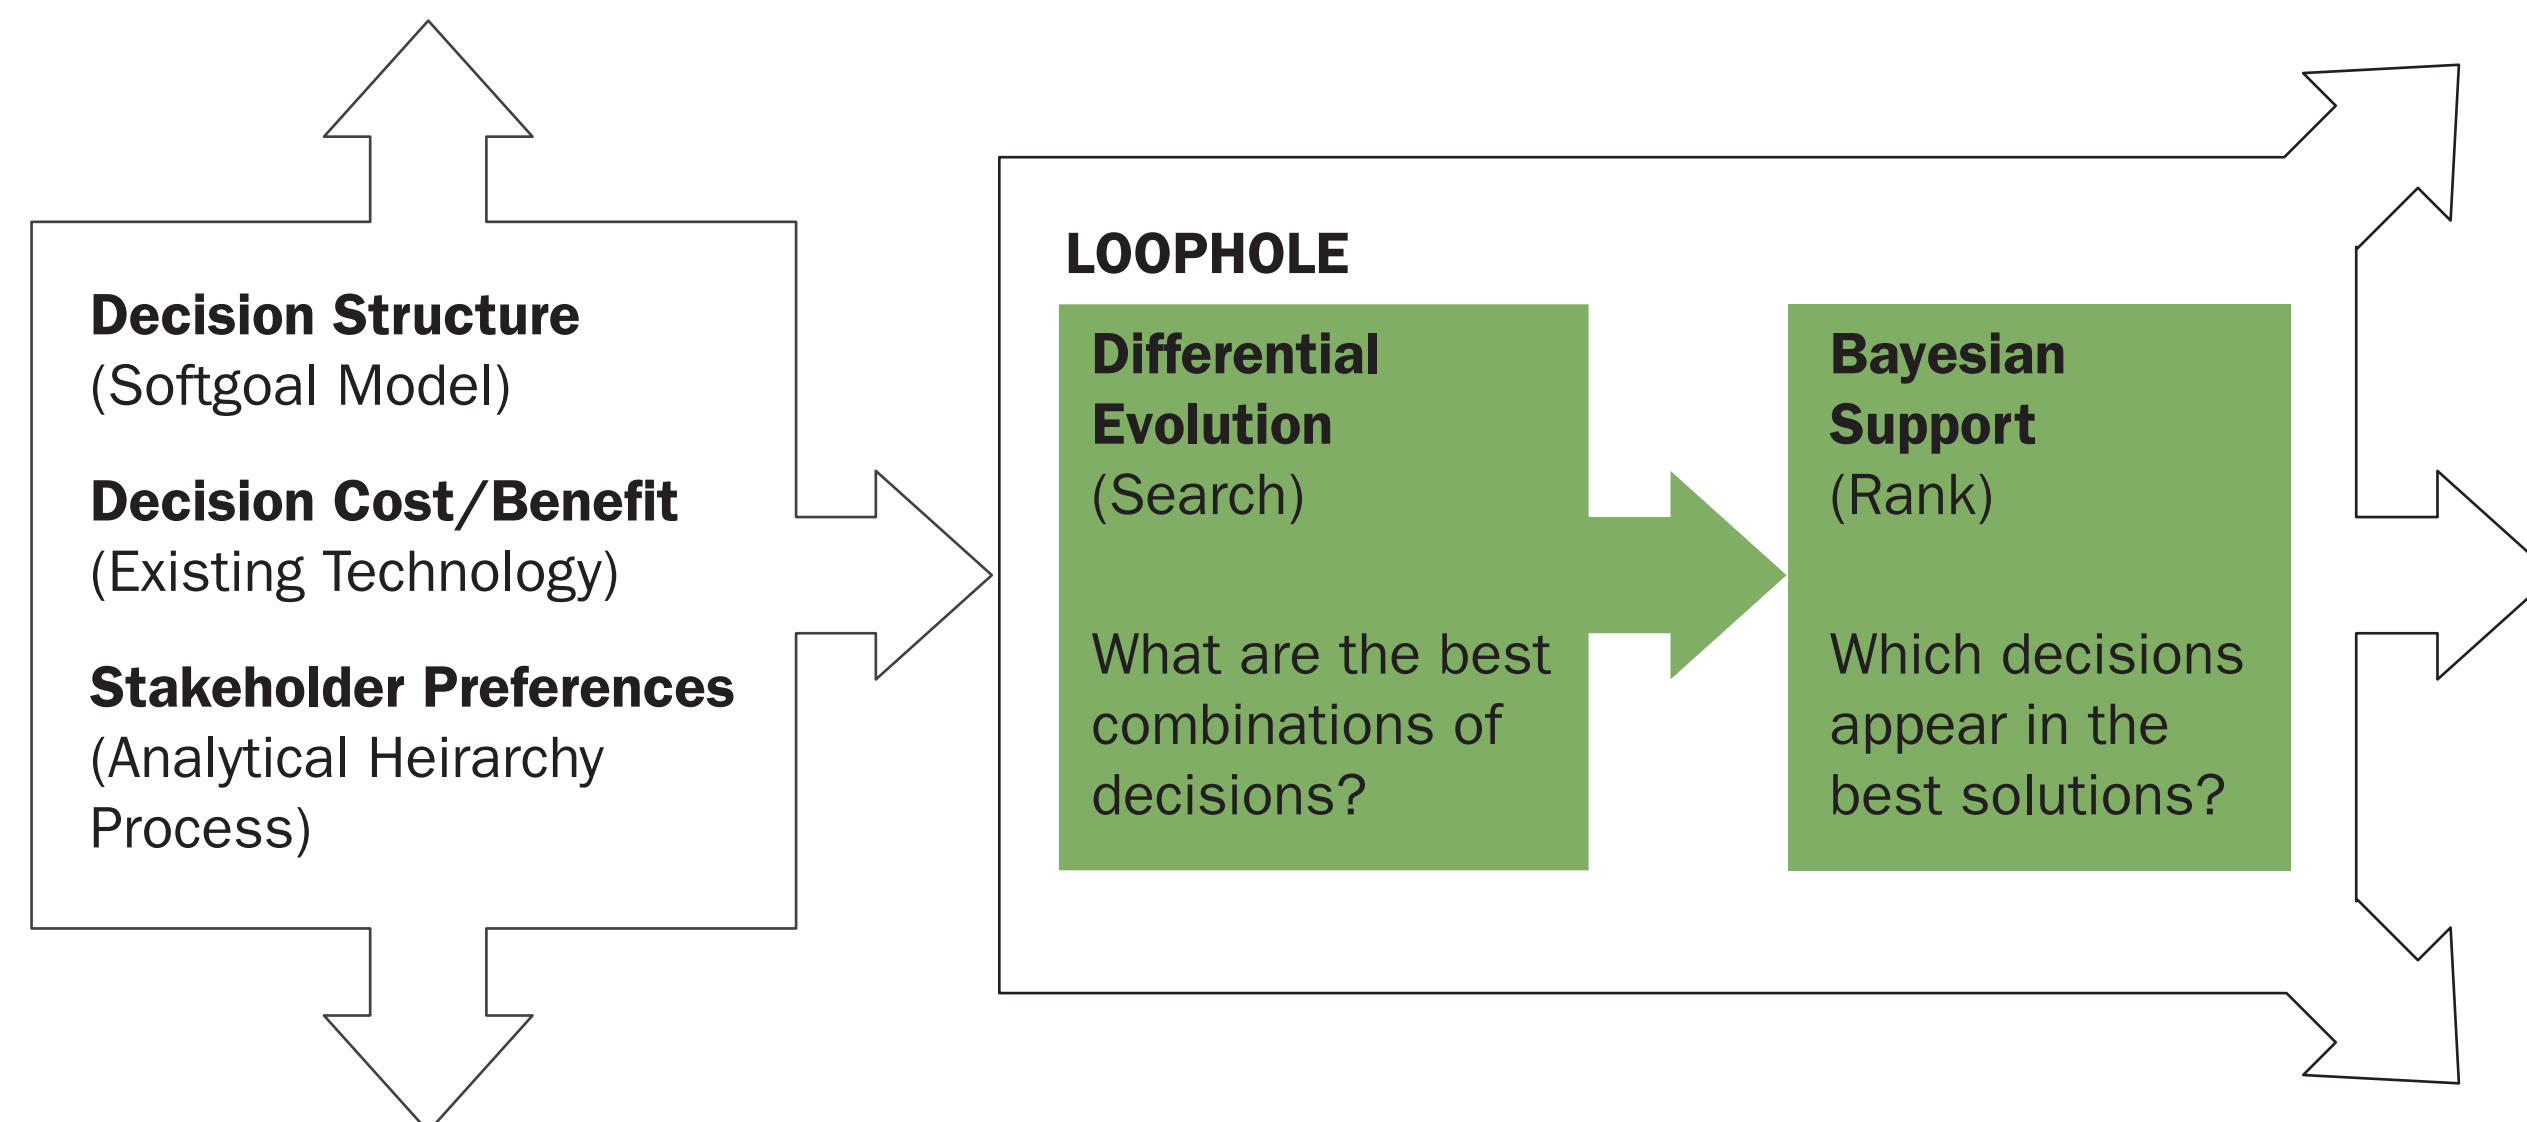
Decision Structure
(Softgoal Model)

Decision Cost/Benefit
(Existing Technology)

Stakeholder Preferences
(Analytical Heirarchy Process)

LOOPHOLE

Differential Evolution
(Search)

What are the best combinations of decisions?

Bayesian Support
(Rank)

Which decisions appear in the best solutions?